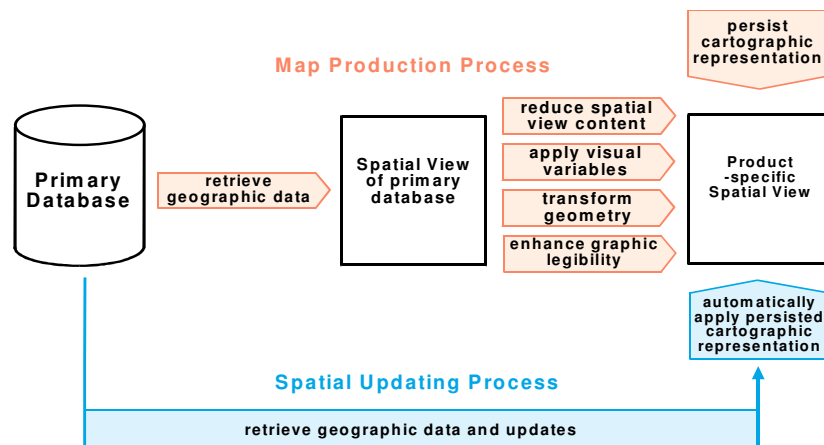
persist cartographic representation

Map Production Process

Primary Database

retrieve geographic data

Spatial View of primary database

reduce spatial view content

apply visual variables

transform geometry

enhance graphic legibility

Product -specific Spatial View

automatically apply persisted cartographic representation

Spatial Updating Process

retrieve geographic data and updates